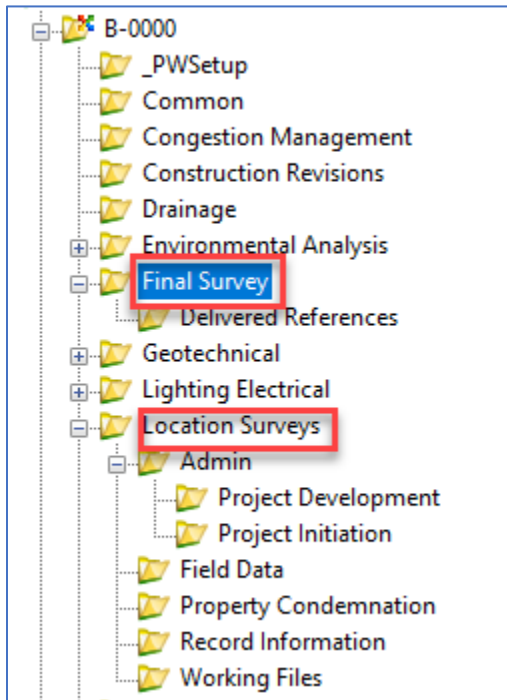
B-0000
_PWSetup
Common
Congestion Management
Construction Revisions
Drainage
Environmental Analysis
Final Survey
Delivered References
Geotechnical
Lighting Electrical
Location Surveys
Admin
Project Development
Project Initiation
Field Data
Property Condemnation
Record Information
Working Files